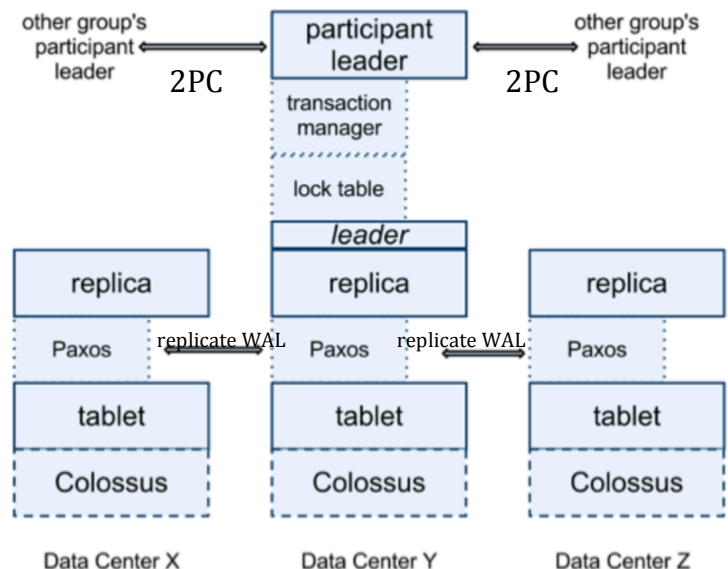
other group's participant leader

2PC

participant leader

2PC

other group's participant leader

transaction manager

lock table

leader

replica

Paxos

replicate WAL

replica

Paxos

replicate WAL

replica

Paxos

tablet

tablet

tablet

Colossus

Colossus

Colossus

Data Center X

Data Center Y

Data Center Z